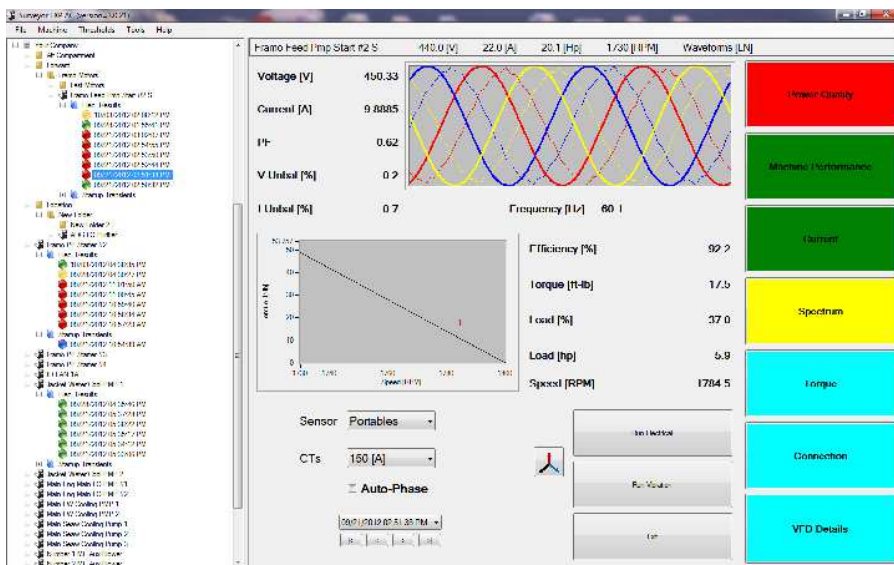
Survey or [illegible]

File Machine Thresholds Tools Help

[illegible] Company
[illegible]
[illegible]
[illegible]
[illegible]
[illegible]
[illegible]
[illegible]
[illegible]
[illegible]
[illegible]
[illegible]
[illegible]
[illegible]
Framo Feed Pmp Start #2 S 440.0 [V] 22.0 [A] 20.1 [Hp] 1780 [RPM] Waveforms [LN]

Voltage [V] 450.33
Current [A] 9.8885
PF 0.62
V Unbal [%] 0.2
I Unbal [%] 0.7
Frequency [Hz] 60.1

Efficiency [%] 92.2
Torque [ft-lb] 17.5
Load [%] 37.0
Load [hp] 5.9
Speed [RPM] 1784.5

Sensor Portables
CTs 150 [A]
Auto-Phase

Speed [RPM]

Power Quality
Machine Performance
Current
Spectrum
Torque
Connection
VFD Details